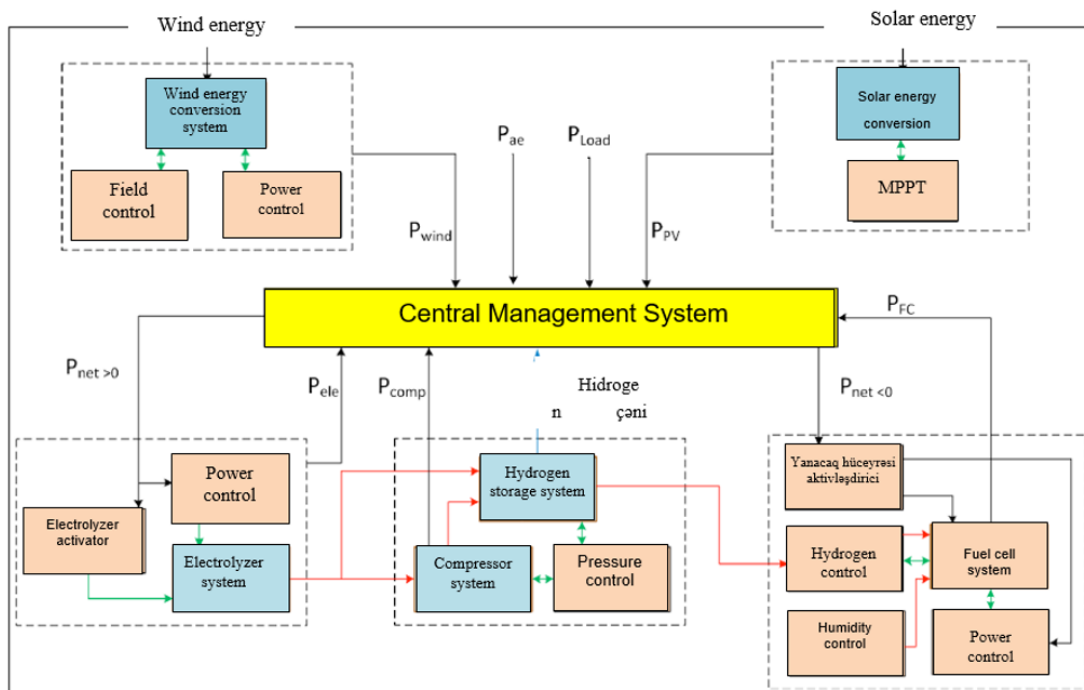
Wind energy

Solar energy

Wind energy conversion system

Field control

Power control

$P_{ae}$

$P_{Load}$

Solar energy conversion

MPPT

$P_{wind}$

$P_{PV}$

Central Management System

$P_{FC}$

$P_{net >0}$

$P_{ele}$

$P_{comp}$

Hidroge n çəni

$P_{net <0}$

Power control

Electrolyzer activator

Electrolyzer system

Hydrogen storage system

Compressor system

Pressure control

Yanacaq hüceyrəsi aktivləşdirici

Hydrogen control

Fuel cell system

Humidity control

Power control